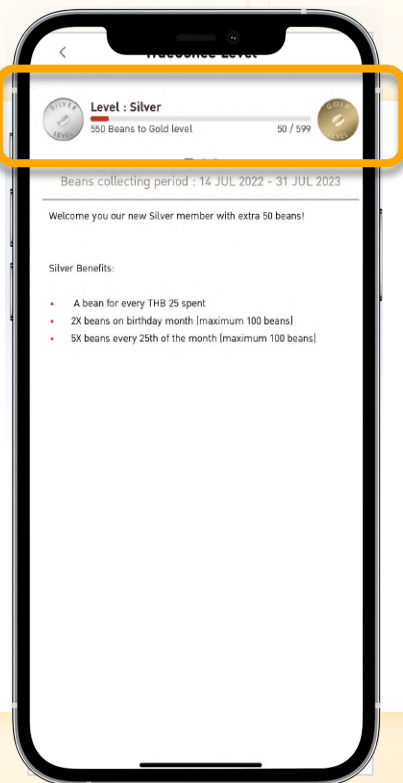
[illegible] Level

SILVER LEVEL

Level : Silver

550 Beans to Gold level

50 / 599

GOLD LEVEL

Beans collecting period : 14 JUL 2022 - 31 JUL 2023

Welcome you our new Silver member with extra 50 beans!

Silver Benefits:

- A bean for every THB 25 spent
- 2X beans on birthday month (maximum 100 beans)
- 5X beans every 25th of the month (maximum 100 beans)